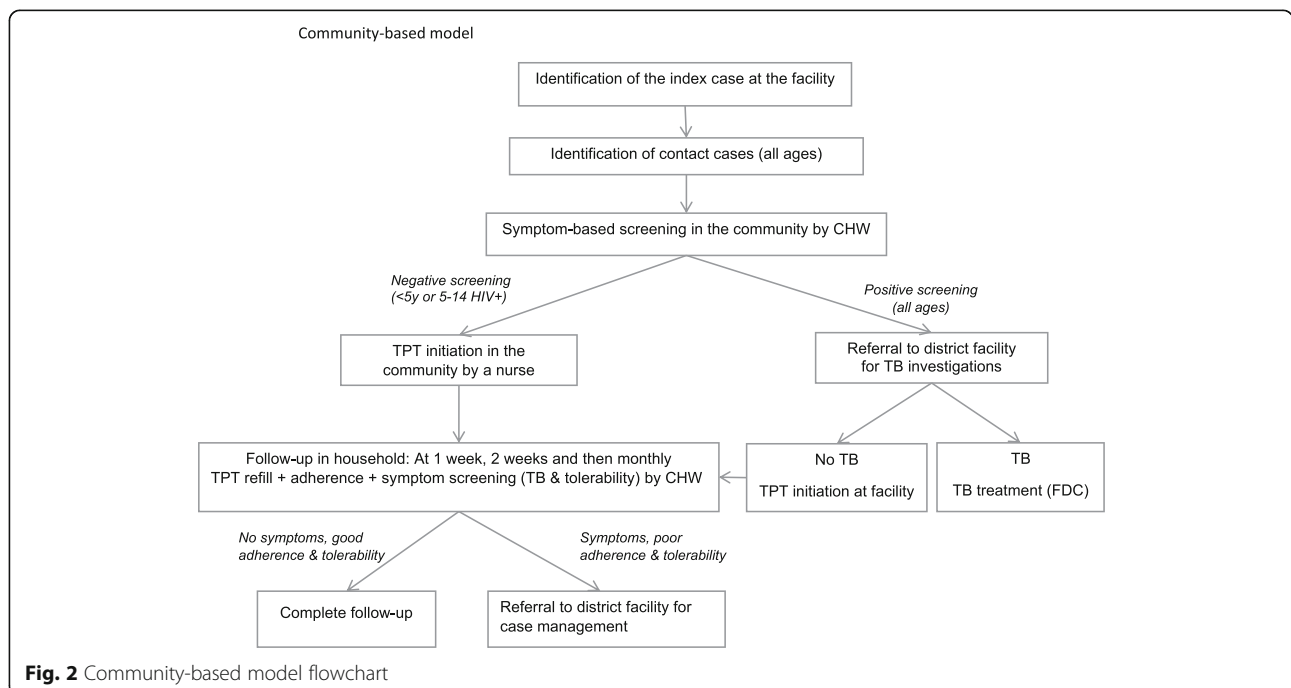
Community-based model

Identification of the index case at the facility

Identification of contact cases (all ages)

Symptom-based screening in the community by CHW

Negative screening (<5y or 5-14 HIV+)

Positive screening (all ages)

TPT initiation in the community by a nurse

Referral to district facility for TB investigations

Follow-up in household: At 1 week, 2 weeks and then monthly
TPT refill + adherence + symptom screening (TB & tolerability) by CHW

No TB
TPT initiation at facility

TB
TB treatment (FDC)

No symptoms, good adherence & tolerability

Symptoms, poor adherence & tolerability

Complete follow-up

Referral to district facility for case management

Fig. 2 Community-based model flowchart